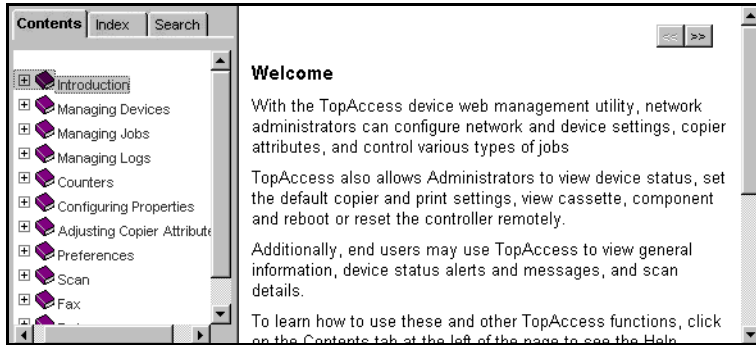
Contents | Index | Search

Introduction
Managing Devices
Managing Jobs
Managing Logs
Counters
Configuring Properties
Adjusting Copier Attribute
Preferences
Scan
Fax
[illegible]

<< >>

Welcome

With the TopAccess device web management utility, network administrators can configure network and device settings, copier attributes, and control various types of jobs

TopAccess also allows Administrators to view device status, set the default copier and print settings, view cassette, component and reboot or reset the controller remotely.

Additionally, end users may use TopAccess to view general information, device status alerts and messages, and scan details.

To learn how to use these and other TopAccess functions, click on the Contents tab at the left of the page to see the Help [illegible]